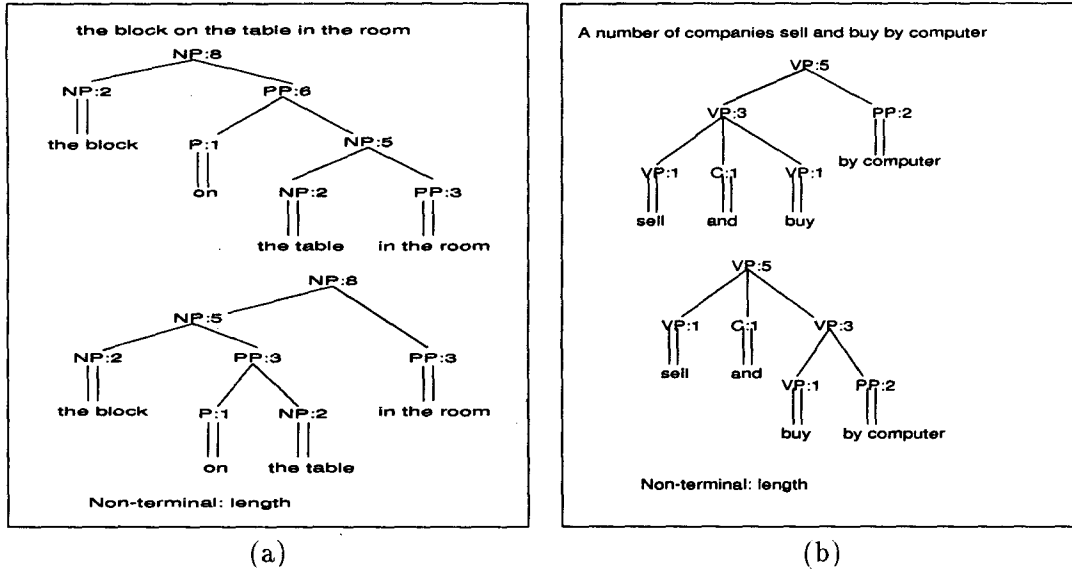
the block on the table in the room

NP:8

NP:2

PP:6

the block

P:1

NP:5

on

NP:2

PP:3

the table

in the room

NP:8

NP:5

NP:2

PP:3

PP:3

the block

P:1

NP:2

in the room

on

the table

Non-terminal: length

(a)

A number of companies sell and buy by computer

VP:5

VP:3

PP:2

VP:1

C:1

VP:1

by computer

sell

and

buy

VP:5

VP:1

C:1

VP:3

sell

and

VP:1

PP:2

buy

by computer

Non-terminal: length

(b)